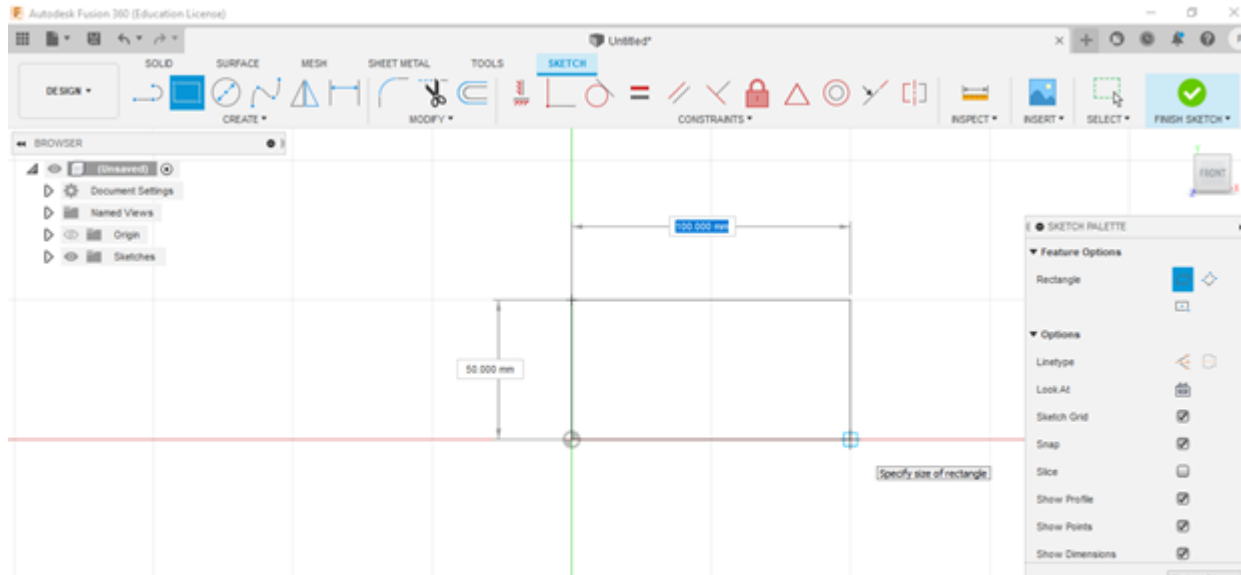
Autodesk Fusion 360 (Education License)

Untitled*

SOLID SURFACE MESH SHEET METAL TOOLS SKETCH

DESIGN ▾

CREATE ▾ MODIFY ▾ CONSTRAINTS ▾ INSPECT ▾ INSERT ▾ SELECT ▾ FINISH SKETCH ▾

BROWSER

(Unsaved)

Document Settings

Named Views

Origin

Sketches

FRONT

100.000 mm

50.000 mm

Specify size of rectangle

SKETCH PALETTE

▾ Feature Options

Rectangle

▾ Options

Linetype

Look At

Sketch Grid

Snap

Slice

Show Profile

Show Points

Show Dimensions